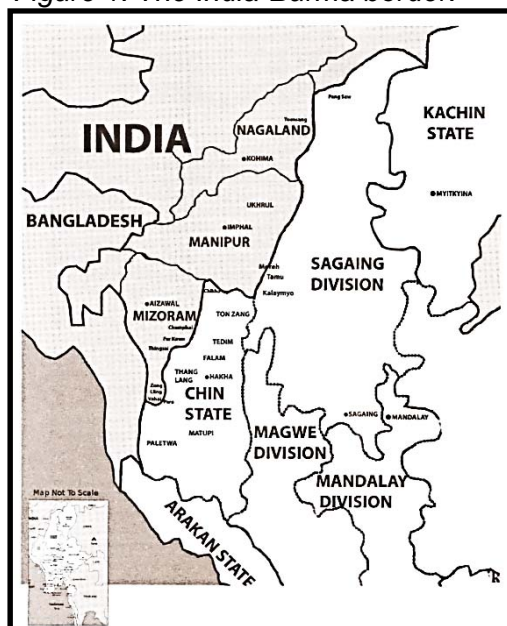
Figure 1: The India-Burma border

INDIA
NAGALAND
Tuensang
Pang Sau
KACHIN STATE
KOHIMA
MYITKYINA
UKHRUL
BANGLADESH
IMPHAL
MANIPUR
SAGAING DIVISION
Moreh
Tamu
AIZAWAL
Kalaymyo
MIZORAM
TON ZANG
Champhai
TEDIM
FALAM
THANG LANG
HAKHA
CHIN STATE
SAGAING
MANDALAY
MATUPI
MAGWE DIVISION
PALETWA
MANDALAY DIVISION
Map Not To Scale
ARAKAN STATE